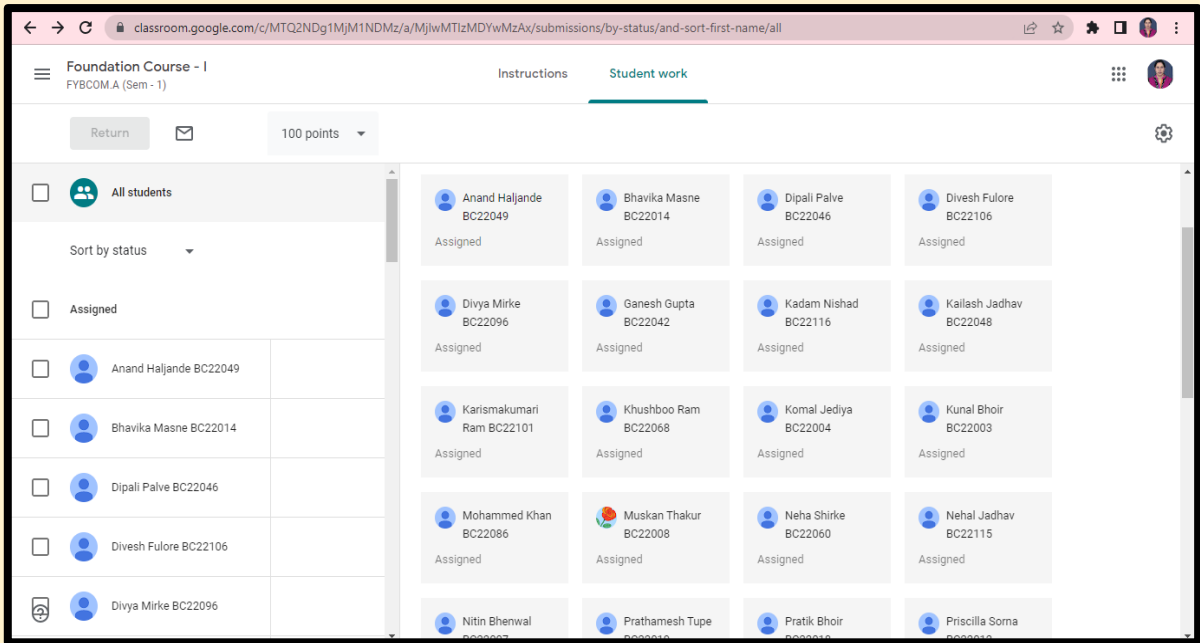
classroom.google.com/c/MTQ2NDg1MjM1NDMz/a/MjIwMTIzMDYwMzAx/submissions/by-status/and-sort-first-name/all

Foundation Course - I
FYBCOM.A (Sem - 1)

Instructions
Student work

Return
100 points

All students
Sort by status
Assigned
Anand Haljande BC22049
Bhavika Masne BC22014
Dipali Palve BC22046
Divesh Fulore BC22106
Divya Mirke BC22096

Anand Haljande
BC22049
Assigned

Bhavika Masne
BC22014
Assigned

Dipali Palve
BC22046
Assigned

Divesh Fulore
BC22106
Assigned

Divya Mirke
BC22096
Assigned

Ganesh Gupta
BC22042
Assigned

Kadam Nishad
BC22116
Assigned

Kailash Jadhav
BC22048
Assigned

Karismakumari Ram BC22101
Assigned

Khushboo Ram
BC22068
Assigned

Komal Jediya
BC22004
Assigned

Kunal Bhoir
BC22003
Assigned

Mohammed Khan
BC22086
Assigned

Muskan Thakur
BC22008
Assigned

Neha Shirke
BC22060
Assigned

Nehal Jadhav
BC22115
Assigned

Nitin Bhenwal
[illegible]

Prathamesh Tupe
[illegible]

Pratik Bhoir
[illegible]

Priscilla Sorna
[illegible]